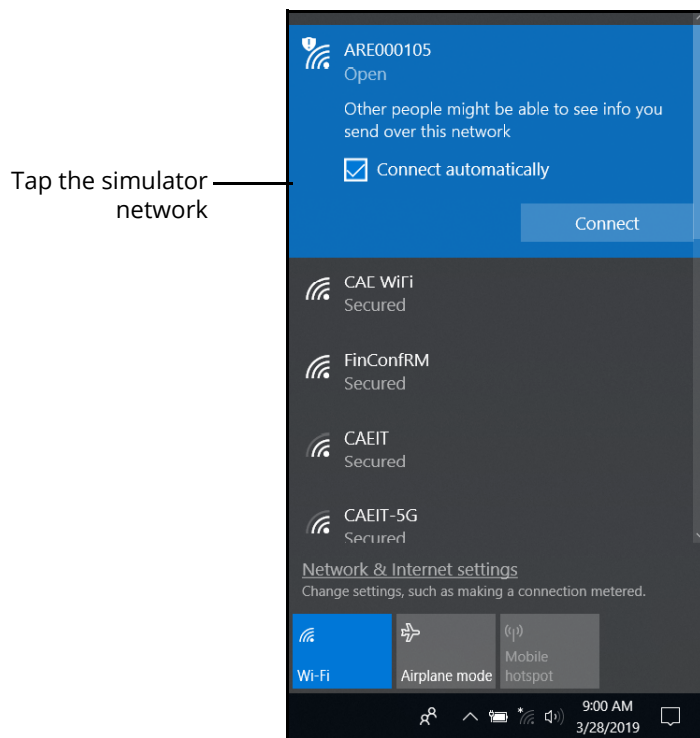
Tap the simulator network

ARE000105
Open
Other people might be able to see info you send over this network
Connect automatically
Connect

CAE WiFi
Secured

FinConfRM
Secured

CAEIT
Secured

CAEIT-5G
Secured

Network & Internet settings
Change settings, such as making a connection metered.

Wi-Fi
Airplane mode
Mobile hotspot

9:00 AM
3/28/2019